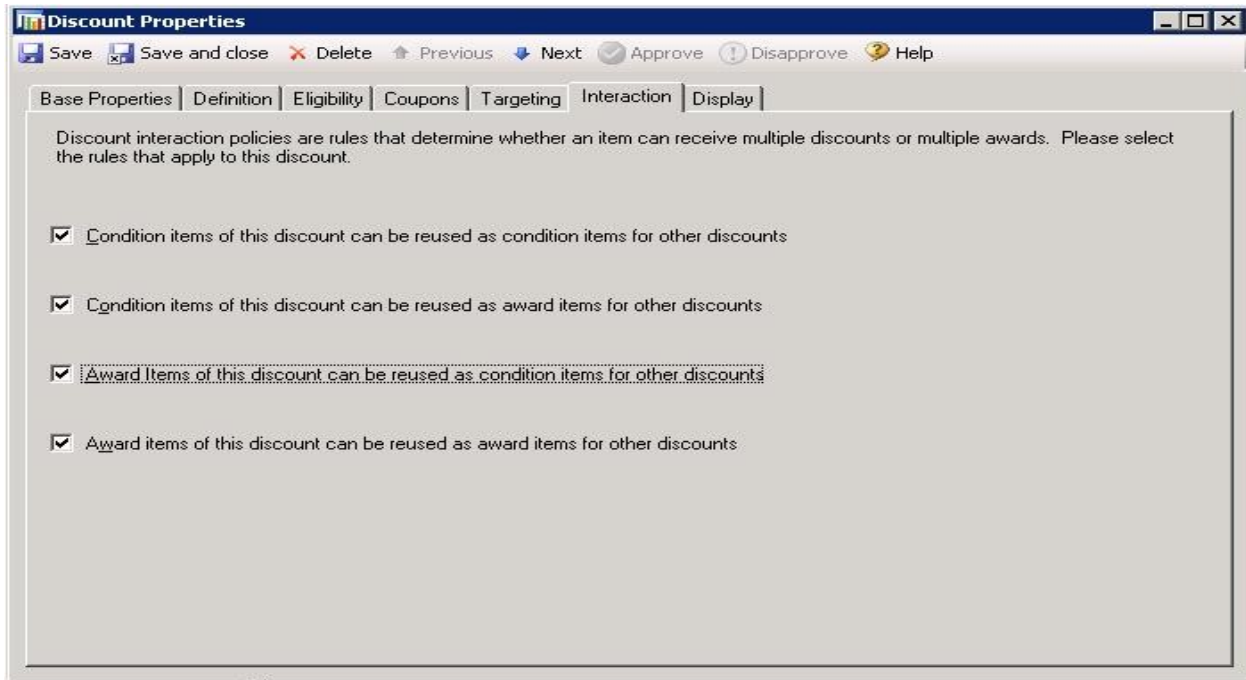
Discount Properties

Save Save and close Delete Previous Next Approve Disapprove Help

Base Properties | Definition | Eligibility | Coupons | Targeting | Interaction | Display

Discount interaction policies are rules that determine whether an item can receive multiple discounts or multiple awards. Please select the rules that apply to this discount.

☑ Condition items of this discount can be reused as condition items for other discounts

☑ Condition items of this discount can be reused as award items for other discounts

☑ Award Items of this discount can be reused as condition items for other discounts

☑ Award items of this discount can be reused as award items for other discounts